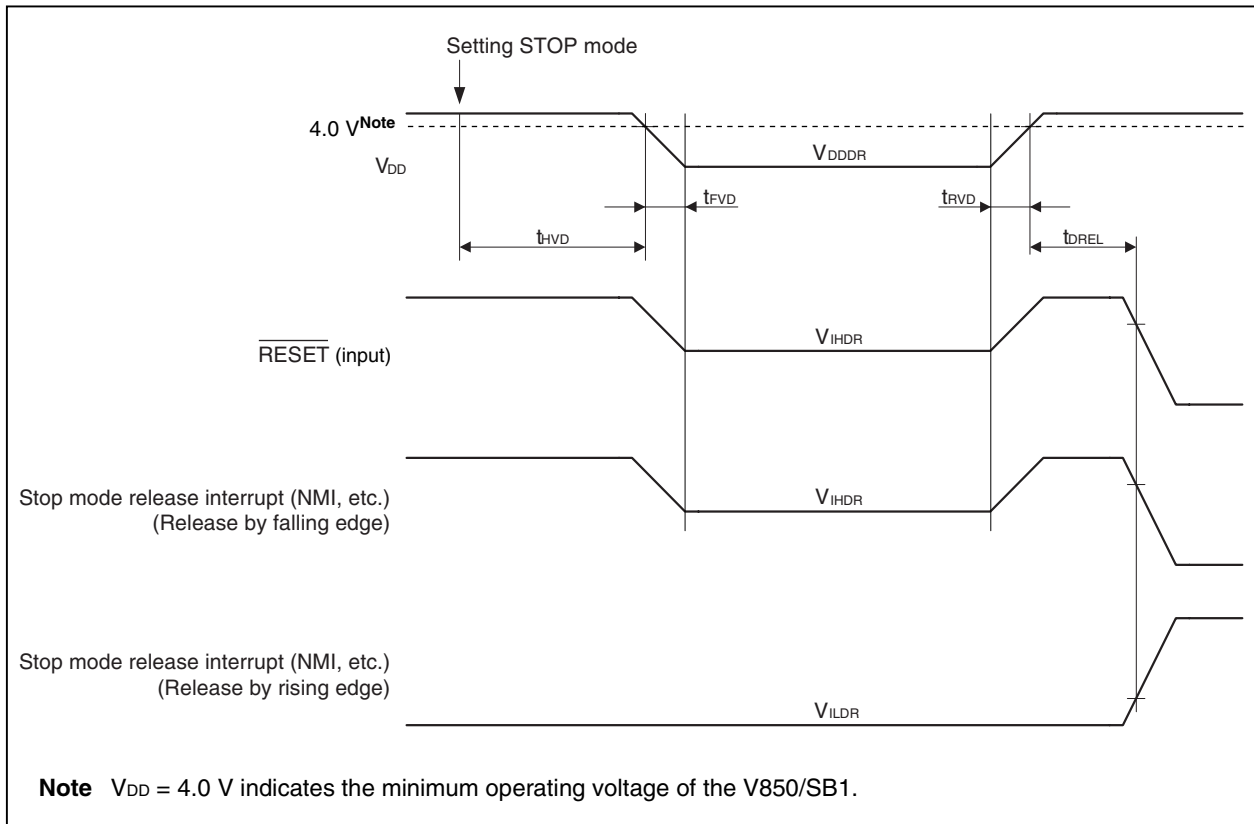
Setting STOP mode

4.0 V$^{\textbf{Note}}$

$V_{DD}$

$V_{DDDR}$

$t_{FVD}$

$t_{RVD}$

$t_{HVD}$

$t_{DREL}$

$\overline{\text{RESET}}$ (input)

$V_{IHDR}$

Stop mode release interrupt (NMI, etc.) (Release by falling edge)

$V_{IHDR}$

Stop mode release interrupt (NMI, etc.) (Release by rising edge)

$V_{ILDR}$

**Note** $V_{DD}$ = 4.0 V indicates the minimum operating voltage of the V850/SB1.